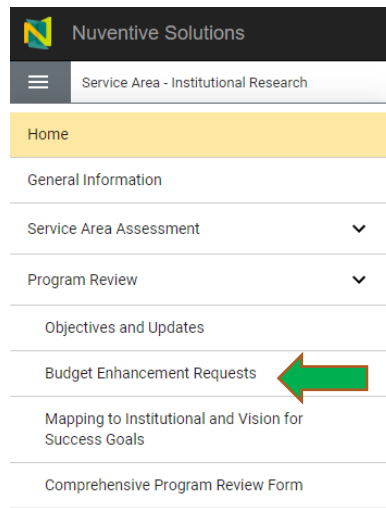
Nuventive Solutions

Service Area - Institutional Research

Home

General Information

Service Area Assessment

Program Review

Objectives and Updates

Budget Enhancement Requests

Mapping to Institutional and Vision for Success Goals

Comprehensive Program Review Form